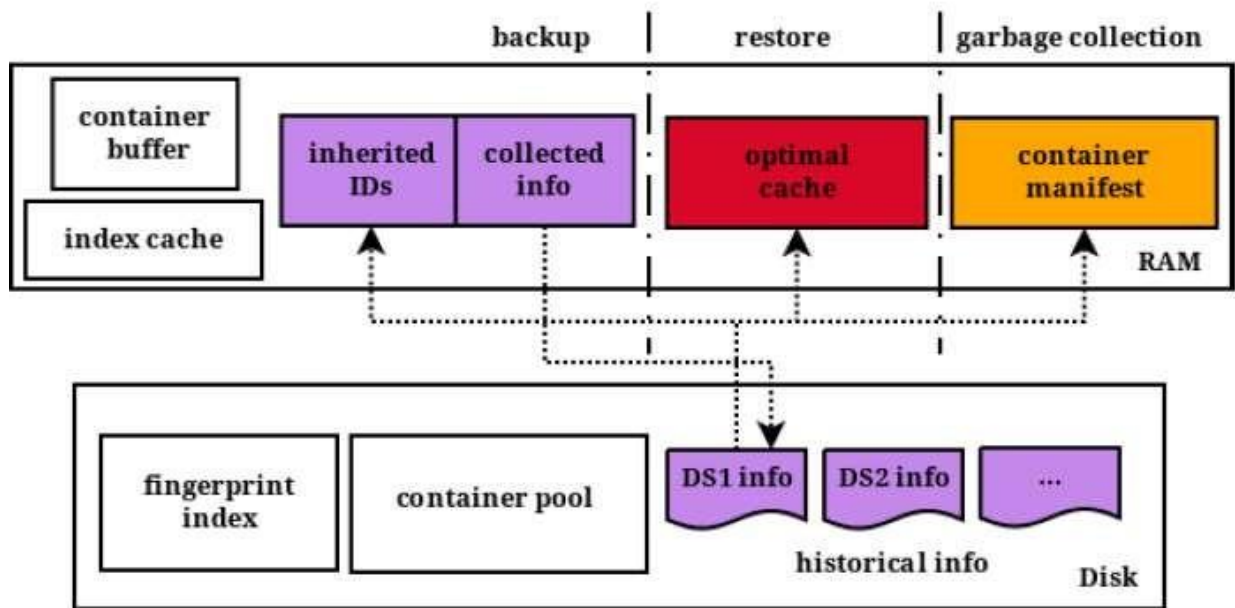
backup

restore

garbage collection

container buffer

index cache

inherited IDs

collected info

optimal cache

container manifest

RAM

fingerprint index

container pool

DS1 info

DS2 info

...

historical info

Disk